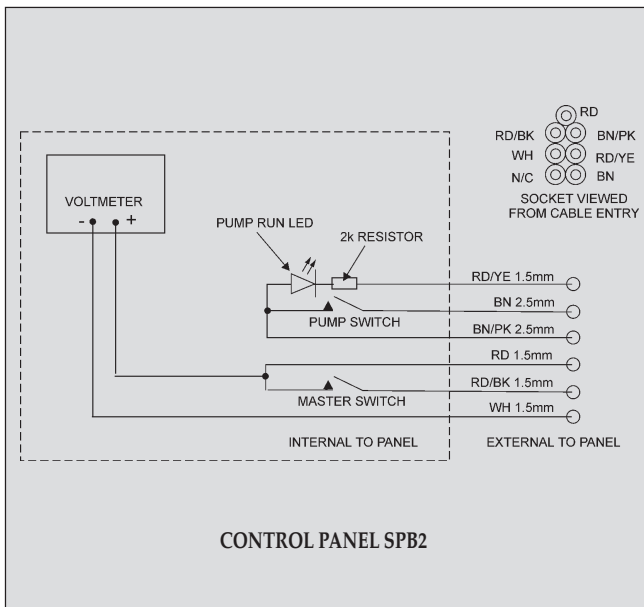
RD
RD/BK
BN/PK
WH
RD/YE
N/C
BN
SOCKET VIEWED FROM CABLE ENTRY

VOLTMETER
- +

PUMP RUN LED
2k RESISTOR

RD/YE 1.5mm
BN 2.5mm
PUMP SWITCH
BN/PK 2.5mm
RD 1.5mm
RD/BK 1.5mm
MASTER SWITCH
WH 1.5mm

INTERNAL TO PANEL
EXTERNAL TO PANEL

CONTROL PANEL SPB2